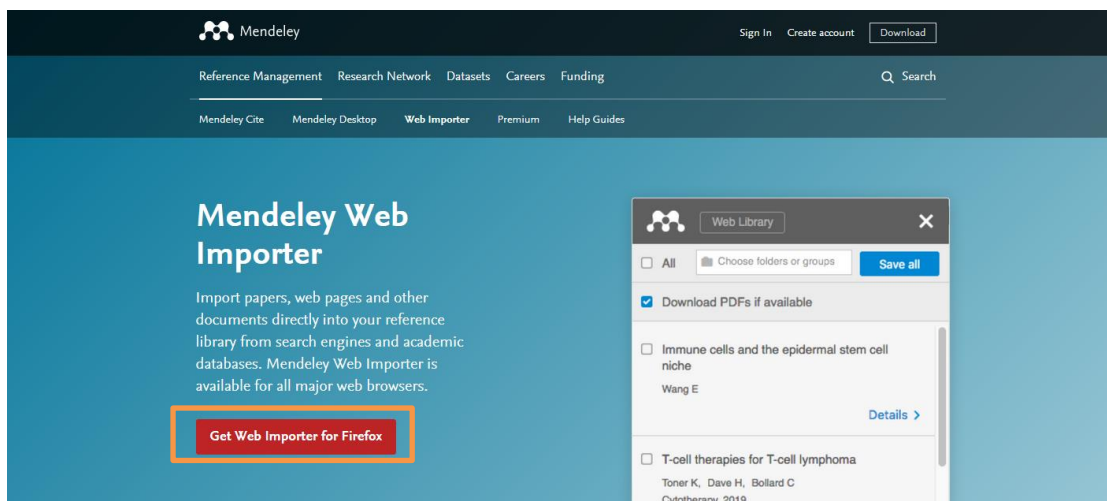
Mendeley

Sign In Create account Download

Reference Management Research Network Datasets Careers Funding

Search

Mendeley Cite Mendeley Desktop Web Importer Premium Help Guides

Mendeley Web Importer

Import papers, web pages and other documents directly into your reference library from search engines and academic databases. Mendeley Web Importer is available for all major web browsers.

Get Web Importer for Firefox

Web Library

All

Choose folders or groups

Save all

Download PDFs if available

Immune cells and the epidermal stem cell niche

Wang E

Details

T-cell therapies for T-cell lymphoma

Toner K, Dave H, Bollard C

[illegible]